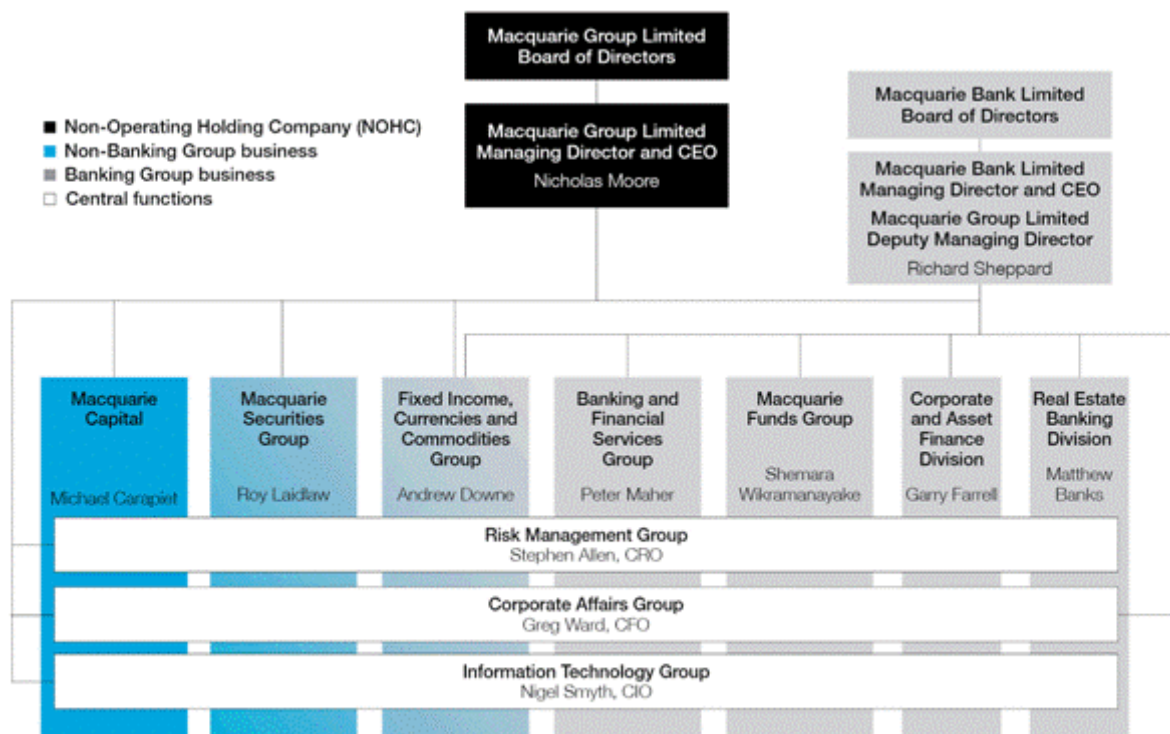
Macquarie Group Limited Board of Directors

■ Non-Operating Holding Company (NOHC)
■ Non-Banking Group business
■ Banking Group business
□ Central functions

Macquarie Group Limited Managing Director and CEO
Nicholas Moore

Macquarie Bank Limited Board of Directors

Macquarie Bank Limited Managing Director and CEO
Macquarie Group Limited Deputy Managing Director
Richard Sheppard

Macquarie Capital
Michael Carapiet

Macquarie Securities Group
Roy Laidlaw

Fixed Income, Currencies and Commodities Group
Andrew Downe

Banking and Financial Services Group
Peter Maher

Macquarie Funds Group
Shemara Wikramanayake

Corporate and Asset Finance Division
Garry Farrell

Real Estate Banking Division
Matthew Banks

Risk Management Group
Stephen Allen, CRO

Corporate Affairs Group
Greg Ward, CFO

Information Technology Group
Nigel Smyth, CIO